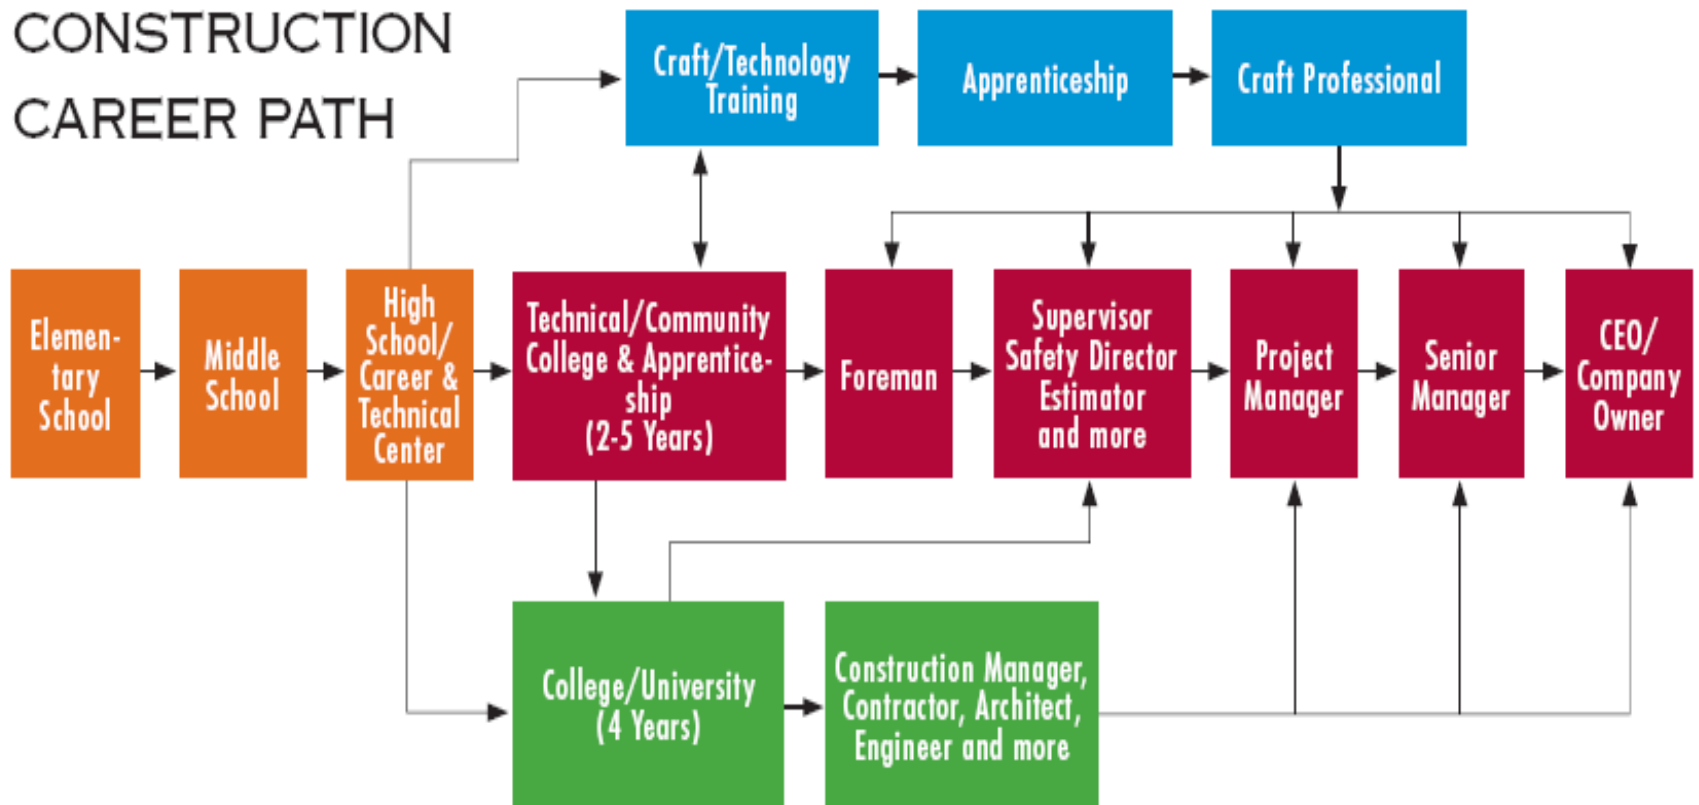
CONSTRUCTION CAREER PATH

Craft/Technology Training

Apprenticeship

Craft Professional

Elementary School

Middle School

High School/ Career & Technical Center

Technical/Community College & Apprenticeship (2-5 Years)

Foreman

Supervisor Safety Director Estimator and more

Project Manager

Senior Manager

CEO/ Company Owner

College/University (4 Years)

Construction Manager, Contractor, Architect, Engineer and more